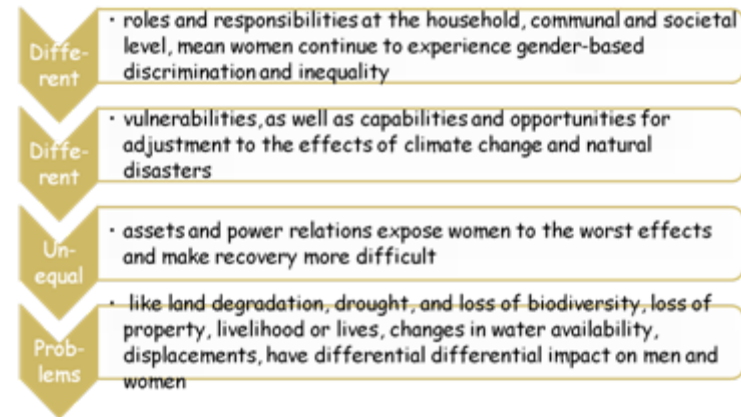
Different

• roles and responsibilities at the household, communal and societal level, mean women continue to experience gender-based discrimination and inequality

Different

• vulnerabilities, as well as capabilities and opportunities for adjustment to the effects of climate change and natural disasters

Unequal

• assets and power relations expose women to the worst effects and make recovery more difficult

Problems

• like land degradation, drought, and loss of biodiversity, loss of property, livelihood or lives, changes in water availability, displacements, have differential differential impact on men and women